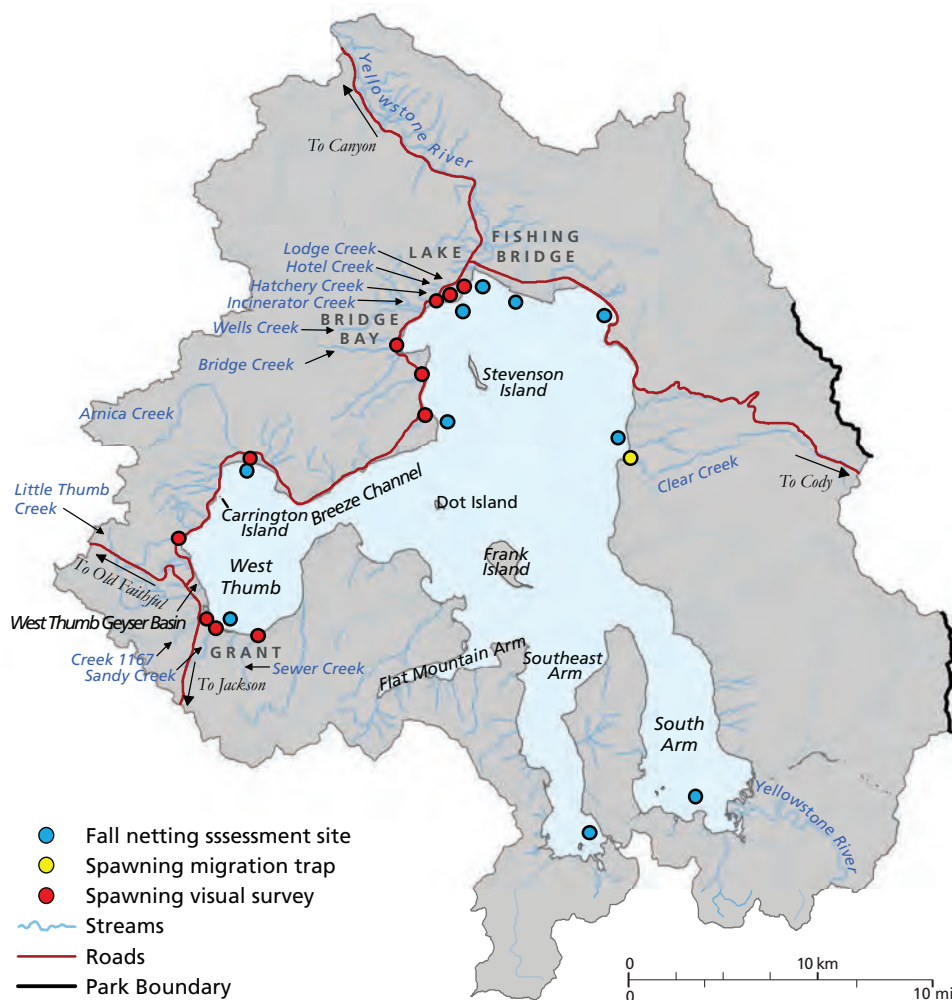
Yellowstone River

To Canyon

Yellowstone River

LAKE

FISHING BRIDGE

Lodge Creek
Hotel Creek
Hatchery Creek
Incinerator Creek
Wells Creek

BRIDGE BAY

Bridge Creek

Stevenson Island

Arnica Creek

Clear Creek

To Cody

Little Thumb Creek

Carrington Island

Breeze Channel

Dot Island

West Thumb

To Old Faithful

West Thumb Geyser Basin

Frank Island

Creek 1167
Sandy Creek

GRANT

Sewer Creek

To Jackson

Flat Mountain Arm

Southeast Arm

South Arm

Yellowstone River

Fall netting sssessment site
Spawning migration trap
Spawning visual survey
Streams
Roads
Park Boundary

0
10 km
0
10 mi